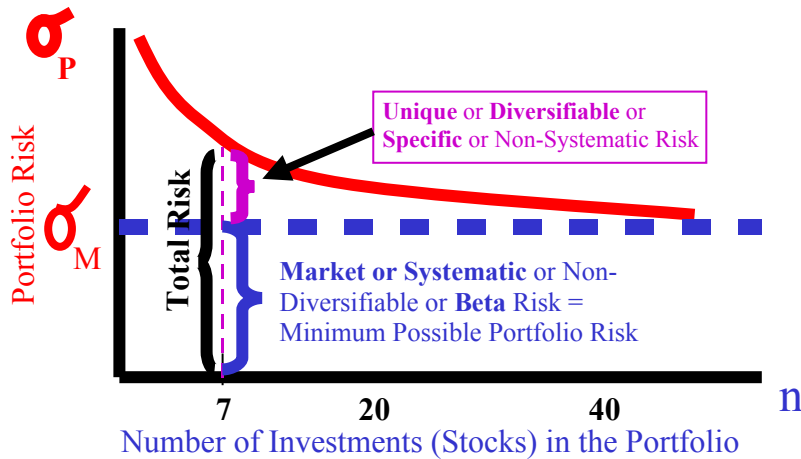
$\sigma_P$

Portfolio Risk

$\sigma_M$

Total Risk

Unique or Diversifiable or Specific or Non-Systematic Risk

Market or Systematic or Non-Diversifiable or Beta Risk = Minimum Possible Portfolio Risk

7

20

40

n

Number of Investments (Stocks) in the Portfolio